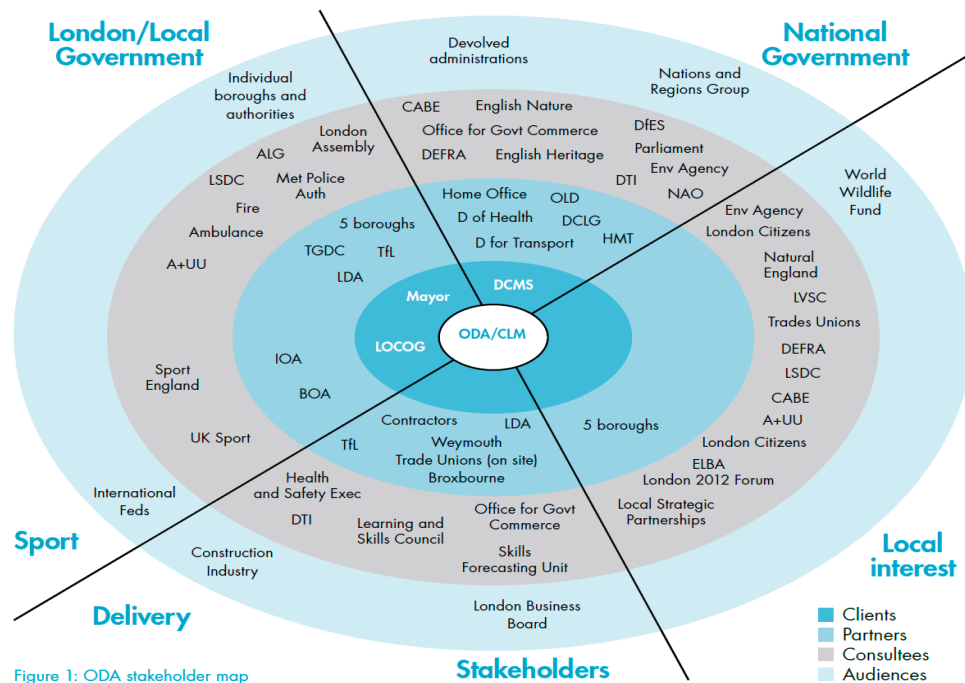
London/Local Government

National Government

Devolved administrations

Individual boroughs and authorities

Nations and Regions Group

CABE
English Nature
Office for Govt Commerce
DEFRA
English Heritage

London Assembly

DfES
Parliament
Env Agency
DTI
NAO

ALG
LSDC
Met Police Auth
Fire
Ambulance
A+UU

World Wildlife Fund

Home Office
OLD
D of Health
DCLG
D for Transport
HMT

5 boroughs
TGDC
TfL
LDA

Env Agency
London Citizens
Natural England
LVSC
Trades Unions
DEFRA
LSDC
CABE
A+UU
London Citizens

Mayor
DCMS
LOCOG
ODA/CLM

IOA
BOA

Sport England

UK Sport

Contractors
LDA
5 boroughs
TfL
Weymouth
Trade Unions (on site)
Broxbourne

ELBA
London 2012 Forum
Local Strategic Partnerships

International Feds

Health and Safety Exec
DTI
Learning and Skills Council
Office for Govt Commerce
Skills Forecasting Unit

Construction Industry

London Business Board

Sport

Local interest

Delivery

Stakeholders

Clients
Partners
Consultees
Audiences

Figure 1: ODA stakeholder map